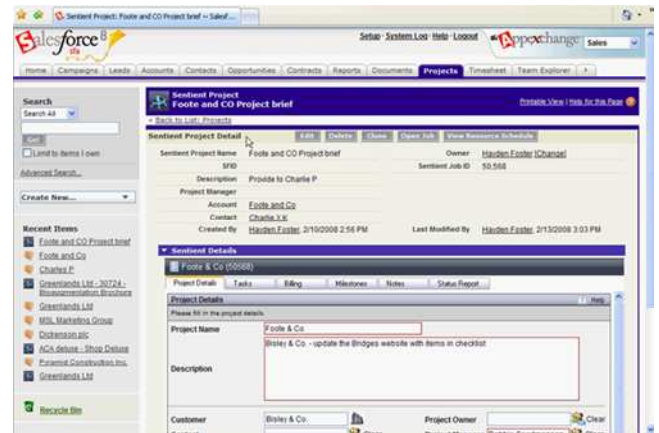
Sentient Project: Foote and CO Project brief ~ Salesf...

salesforce 8

Setup · System Log · Help · Logout

appexchange Sales

Home | Campaigns | Leads | Accounts | Contacts | Opportunities | Contracts | Reports | Documents | Projects | Timesheet | Team Explorer

Search

Search All

Go!

Limit to items I own

Advanced Search...

Create New...

Recent Items

Foote and CO Project brief

Foote and Co

Charlie P

Greenlands Ltd - 30724 - Bisseumanthon Brochure

Greenlands Ltd

MSL Marketing Group

Dickenson plc

ACA deluxe - Shop Deluxe

Pyramid Construction Inc.

Greenlands Ltd

Recycle Bin

Sentient Project
Foote and CO Project brief

Printable View | Help for this Page

« Back to List: Projects

Sentient Project Detail

Edit | Delete | Clone | Open Job | View Resource Schedule

| | | | |
|---|---|---|---|
| Sentient Project Name | Foote and CO Project brief | Owner | Hayden Foster [Change] |
| SFID | | Sentient Job ID | 50568 |
| Description | Provide to Charlie P | | |
| Project Manager | | | |
| Account | Foote and Co | | |
| Contact | Charlie X K | | |
| Created By | Hayden Foster, 2/10/2008 2:56 PM | Last Modified By | Hayden Foster, 2/13/2008 3:03 PM |

Sentient Details

Foote & Co (50568)

Project Details | Tasks | Billing | Milestones | Notes | Status Report

Project Details

Help

Please fill in the project details.

Project Name: Foote & Co

Description: Bisley & Co. - update the Bridges website with items in checklist

Customer: Bisley & Co.

Project Owner

Clear